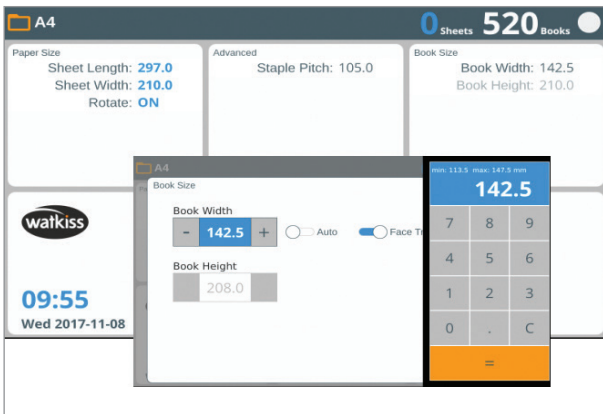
A4

0 Sheets 520 Books

Paper Size
Sheet Length: 297.0
Sheet Width: 210.0
Rotate: ON

Advanced
Staple Pitch: 105.0

Book Size
Book Width: 142.5
Book Height: 210.0

watkiss

09:55
Wed 2017-11-08

A4
Book Size
Book Width
- 142.5 +
Auto
Face Tr

Book Height
208.0

min: 113.5 max: 147.5 mm
142.5

| 7 | 8 | 9 |
|---|---|---|
| 4 | 5 | 6 |
| 1 | 2 | 3 |
| 0 | . | C |

=